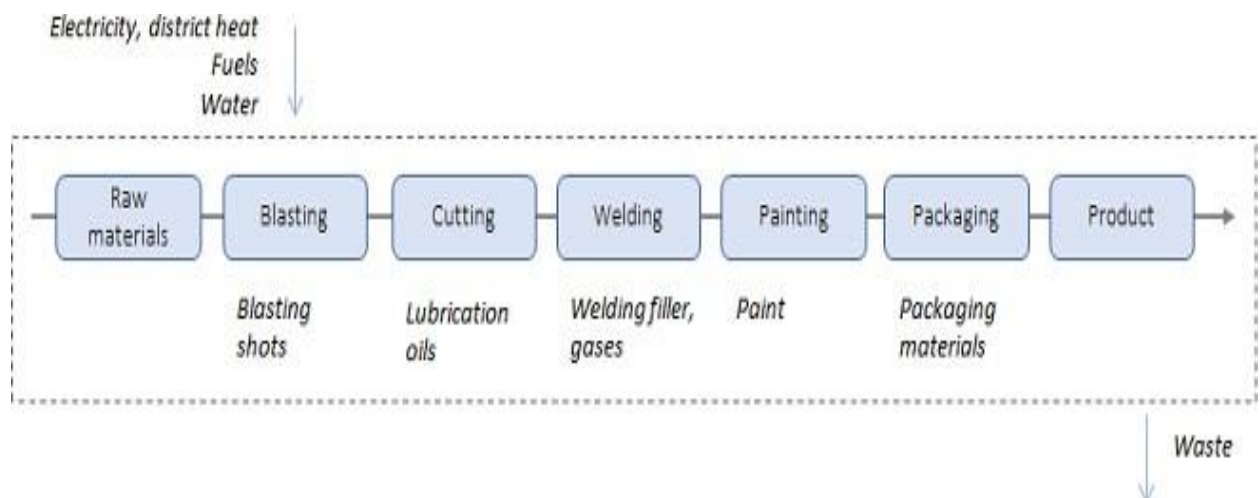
Electricity, district heat
Fuels
Water

Raw materials

Blasting

Cutting

Welding

Painting

Packaging

Product

Blasting shots

Lubrication oils

Welding filler, gases

Paint

Packaging materials

Waste